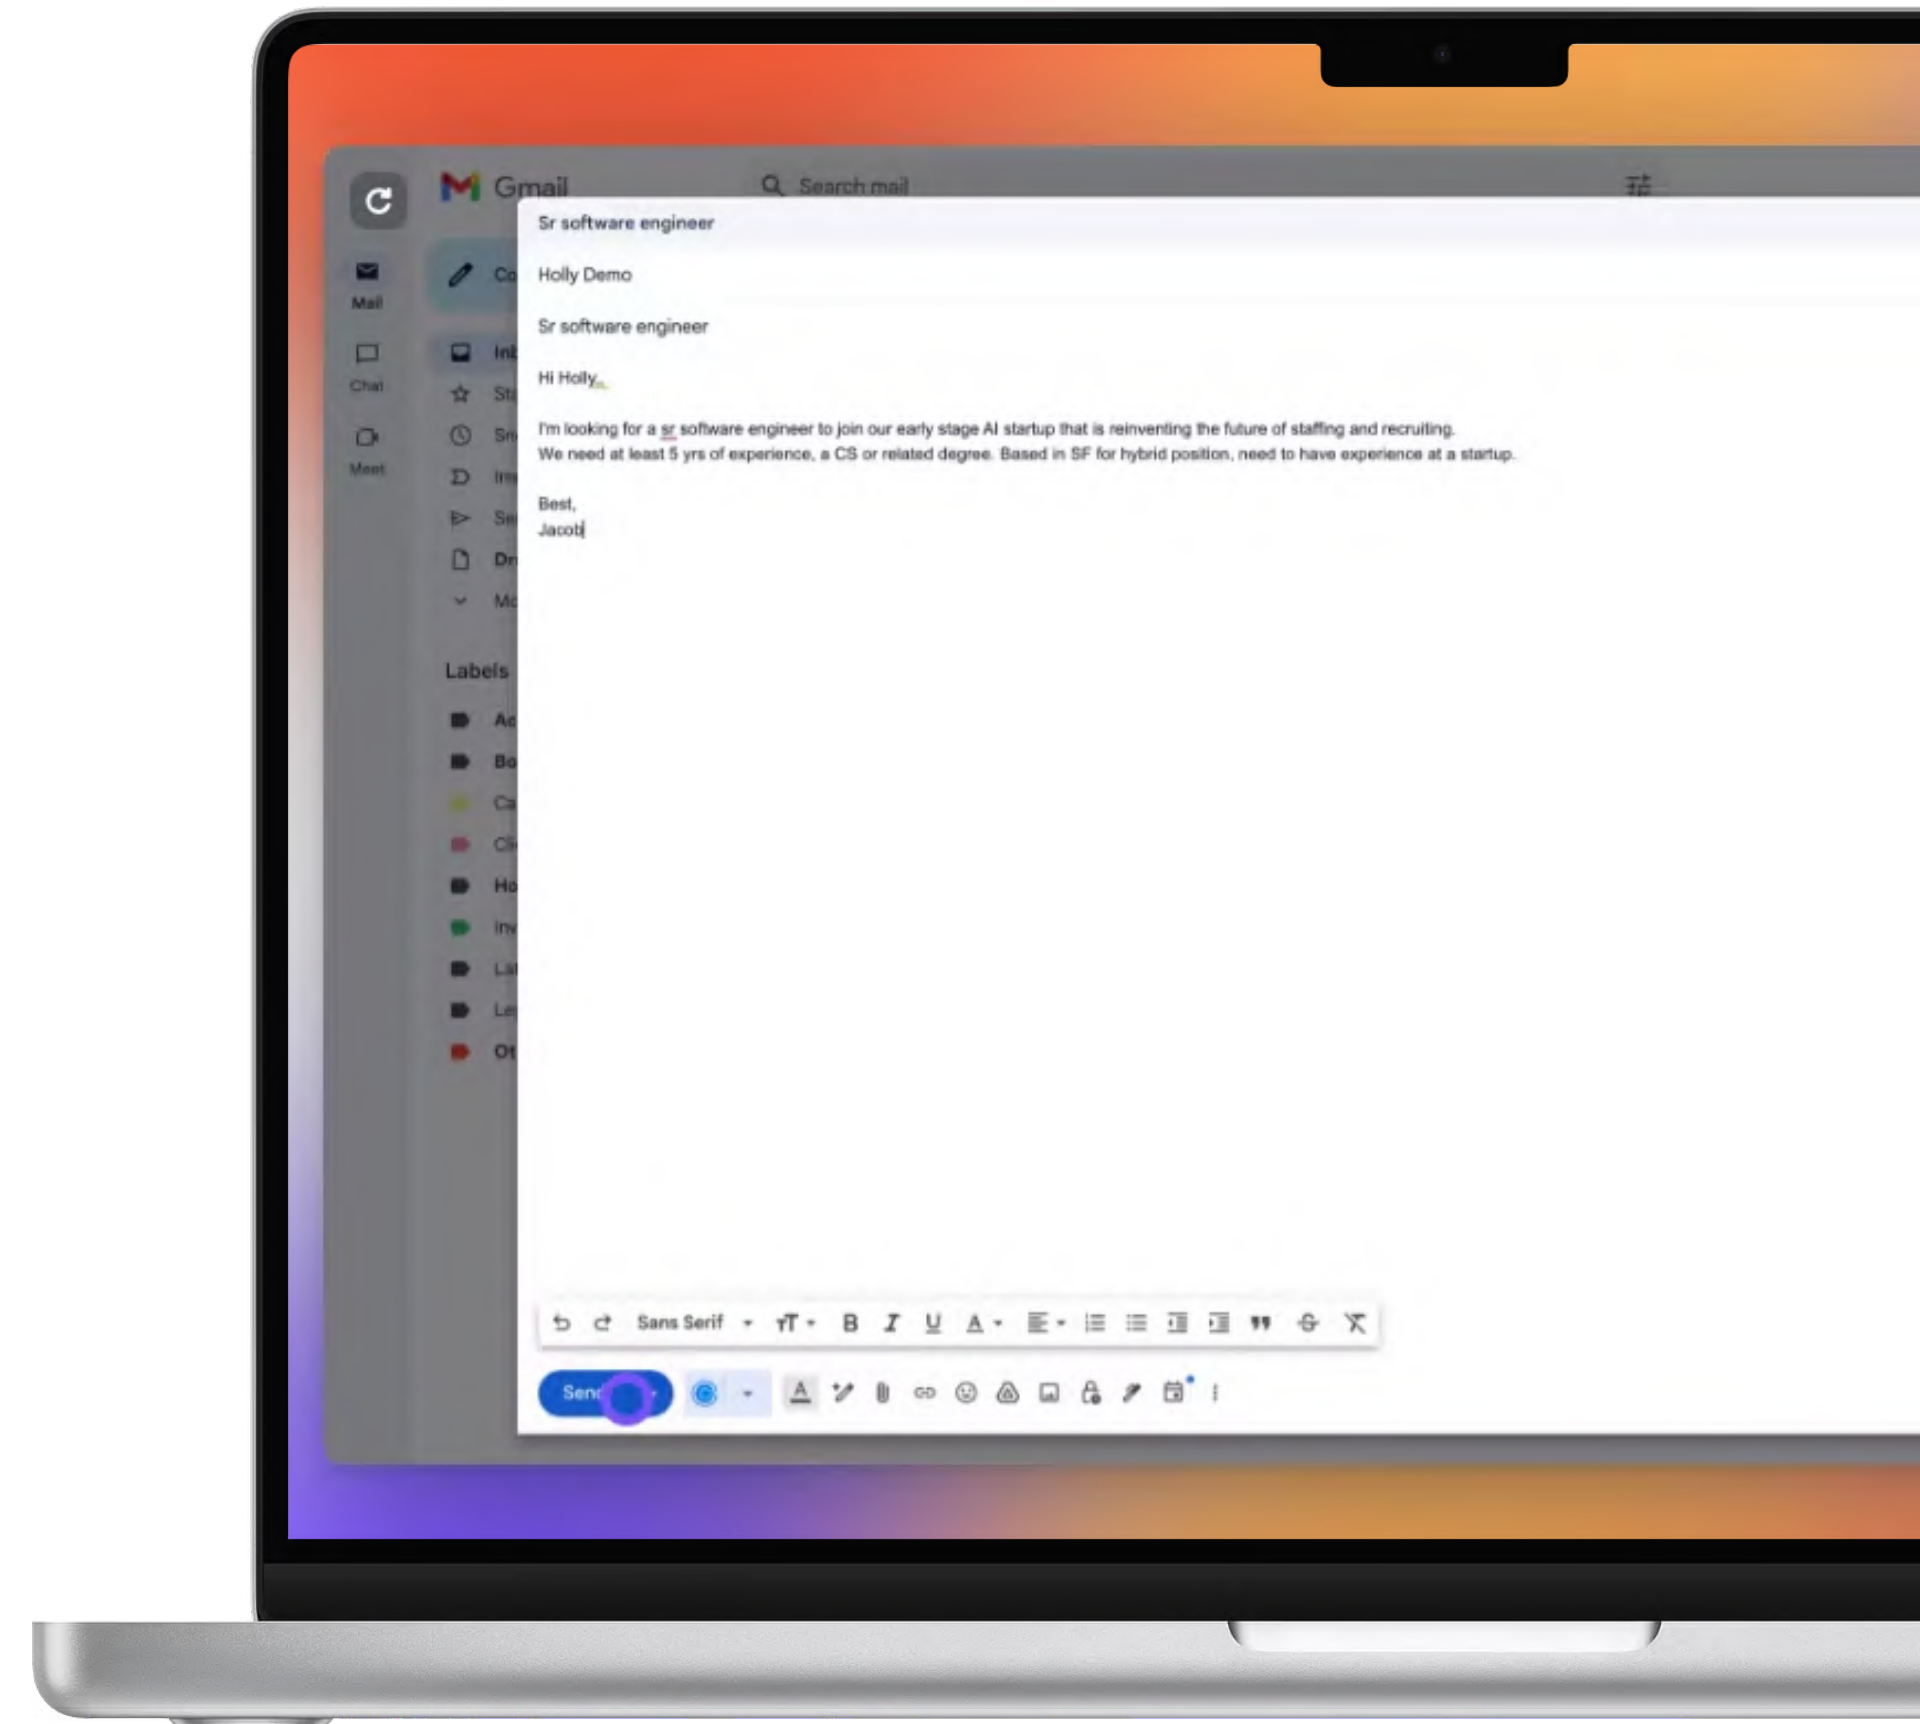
Gmail
Search mail

Mail
Chat
Meet

Co
Inb
St
Sn
Im
Se
Dr
Mo

Labels
Ac
Bo
Ca
Cl
Ho
Inv
La
Le
Ot

Sr software engineer

Holly Demo

Sr software engineer

Hi Holly,

I'm looking for a sr software engineer to join our early stage AI startup that is reinventing the future of staffing and recruiting. We need at least 5 yrs of experience, a CS or related degree. Based in SF for hybrid position, need to have experience at a startup.

Best,
Jacob

Sans Serif

Send